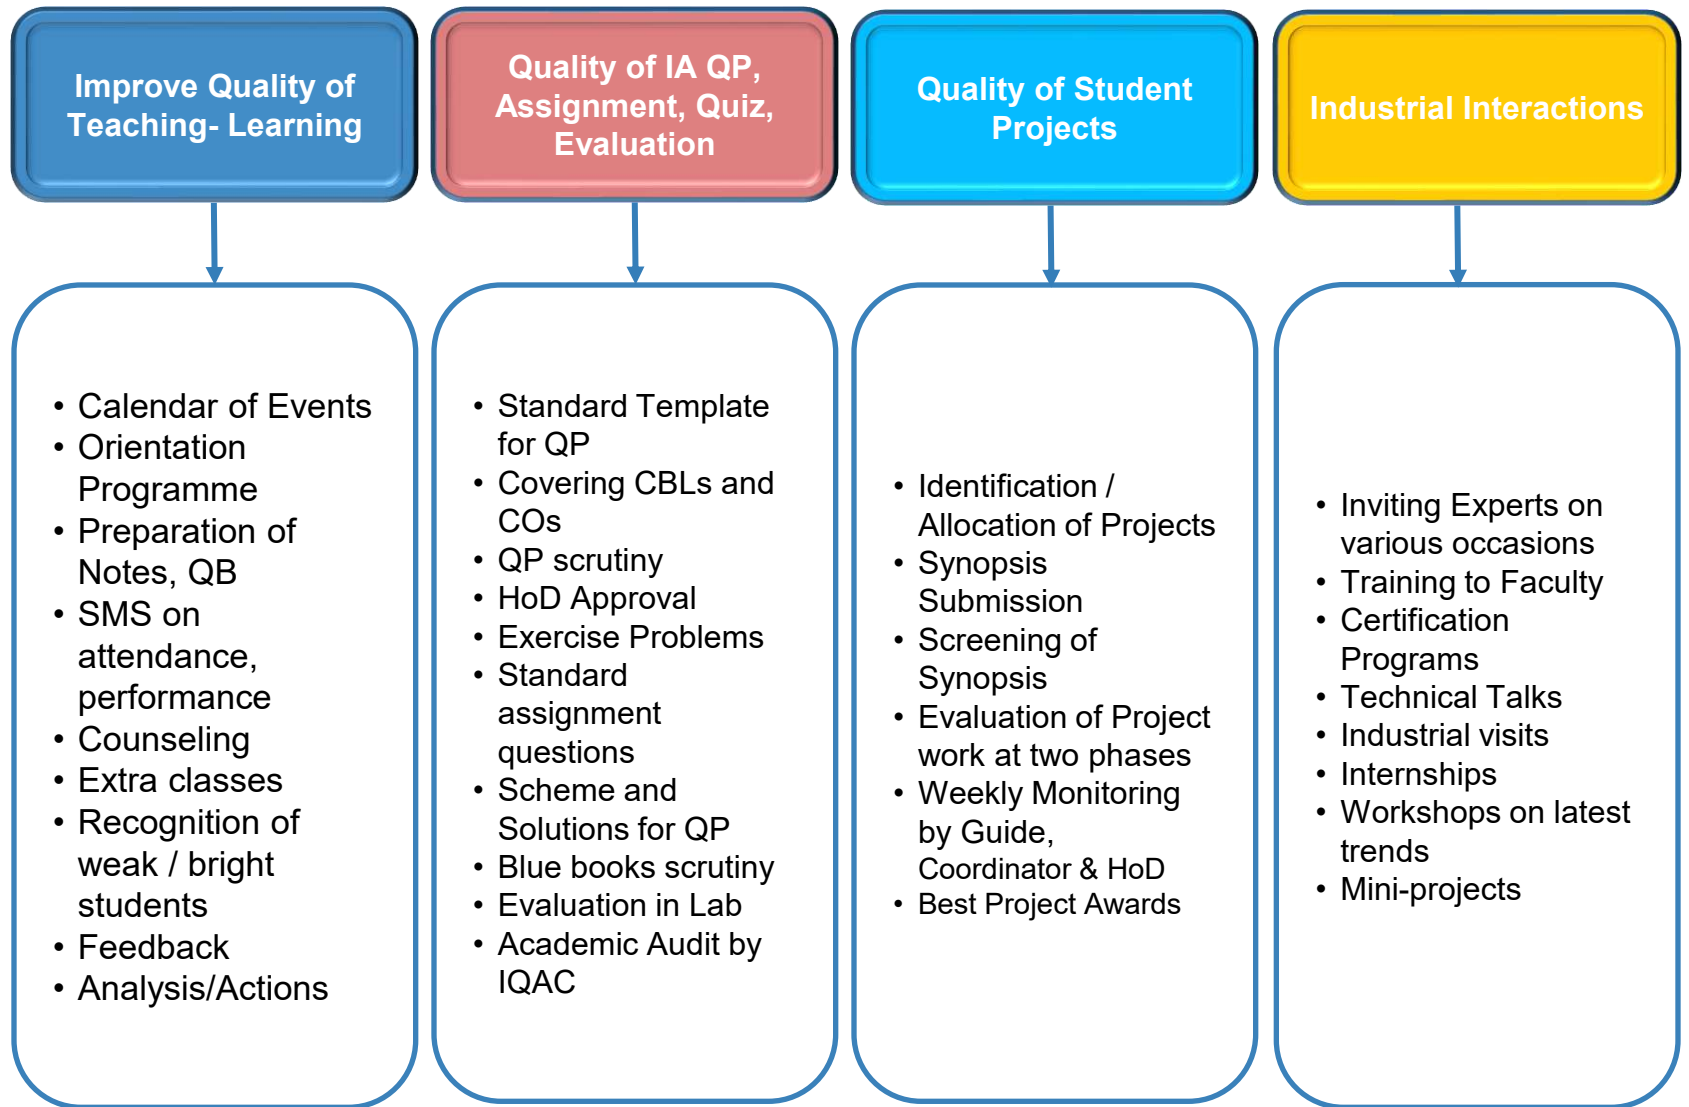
Improve Quality of Teaching- Learning

- Calendar of Events
- Orientation Programme
- Preparation of Notes, QB
- SMS on attendance, performance
- Counseling
- Extra classes
- Recognition of weak / bright students
- Feedback
- Analysis/Actions

Quality of IA QP, Assignment, Quiz, Evaluation

- Standard Template for QP
- Covering CBLs and COs
- QP scrutiny
- HoD Approval
- Exercise Problems
- Standard assignment questions
- Scheme and Solutions for QP
- Blue books scrutiny
- Evaluation in Lab
- Academic Audit by IQAC

Quality of Student Projects

- Identification / Allocation of Projects
- Synopsis Submission
- Screening of Synopsis
- Evaluation of Project work at two phases
- Weekly Monitoring by Guide, Coordinator & HoD
- Best Project Awards

Industrial Interactions

- Inviting Experts on various occasions
- Training to Faculty
- Certification Programs
- Technical Talks
- Industrial visits
- Internships
- Workshops on latest trends
- Mini-projects